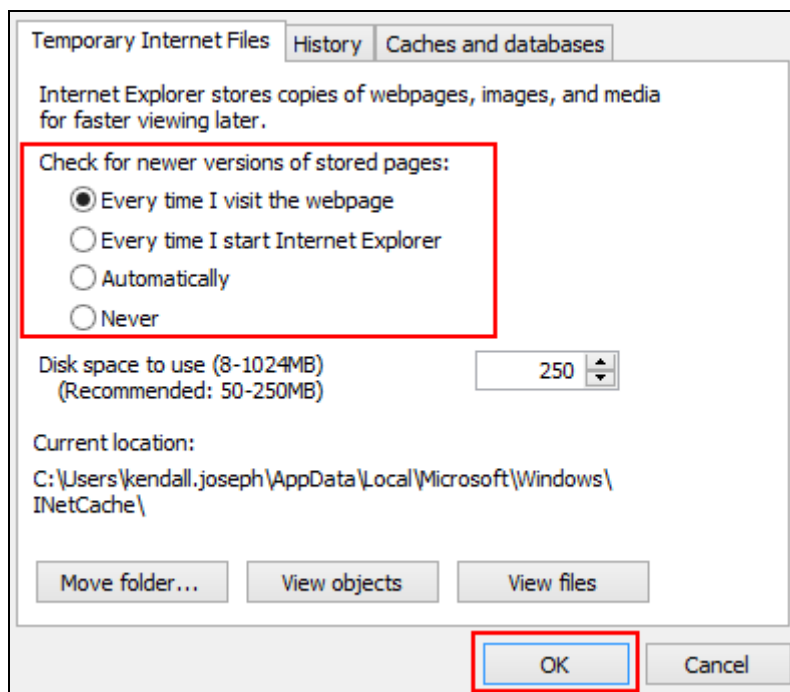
Temporary Internet Files | History | Caches and databases

Internet Explorer stores copies of webpages, images, and media for faster viewing later.

Check for newer versions of stored pages:

Every time I visit the webpage

Every time I start Internet Explorer

Automatically

Never

Disk space to use (8-1024MB)
(Recommended: 50-250MB)

250

Current location:

C:\Users\kendall.joseph\AppData\Local\Microsoft\Windows\INetCache\

Move folder...

View objects

View files

OK

Cancel